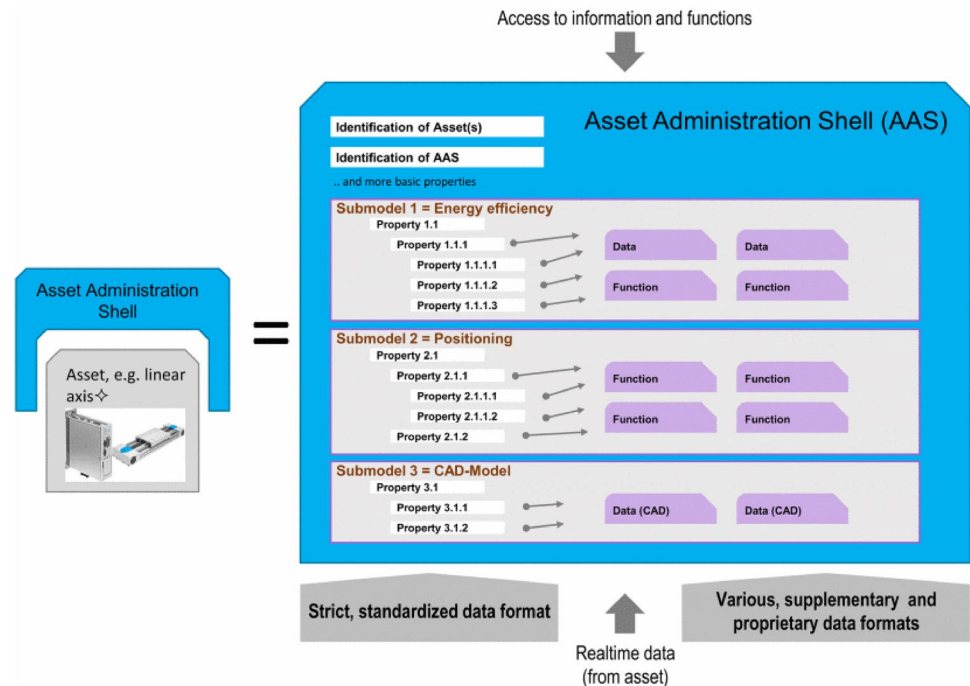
Access to information and functions

Asset Administration Shell

Asset, e.g. linear axis✧

=

Asset Administration Shell (AAS)

Identification of Asset(s)

Identification of AAS

.. and more basic properties

Submodel 1 = Energy efficiency

Property 1.1

Property 1.1.1

Property 1.1.1.1

Property 1.1.1.2

Property 1.1.1.3

Data

Data

Function

Function

Submodel 2 = Positioning

Property 2.1

Property 2.1.1

Property 2.1.1.1

Property 2.1.1.2

Property 2.1.2

Function

Function

Function

Function

Submodel 3 = CAD-Model

Property 3.1

Property 3.1.1

Property 3.1.2

Data (CAD)

Data (CAD)

Strict, standardized data format

Realtime data (from asset)

Various, supplementary and proprietary data formats